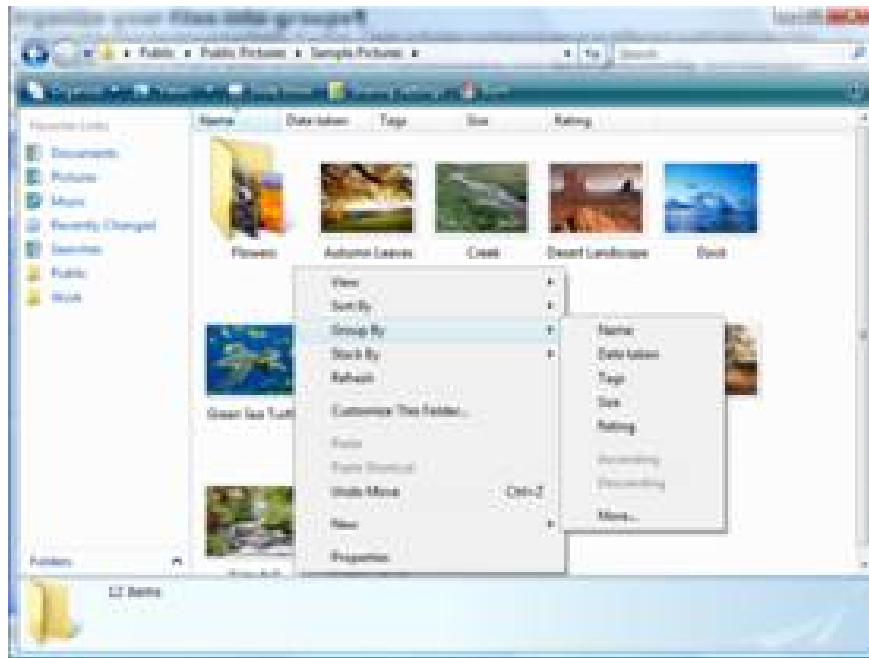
Organize your files into groups

Public ▸ Public Pictures ▸ Sample Pictures ▸

Search

Organize ▾ Views ▾ Slide Show Sharing settings Burn

Favorite Links
Documents
Pictures
Music
Recently Changed
Searches
Public
Work

Name Date taken Tags Size Rating

Flowers
Autumn Leaves
Creek
Desert Landscope
Dock
Green Sea Turtle

View
Sort By
Group By
Stack By
Refresh
Customize This Folder...
Paste
Paste Shortcut
Undo Move Ctrl+Z
New
Properties

Name
Date taken
Tags
Size
Rating
Ascending
Descending
More...

Folders

12 items